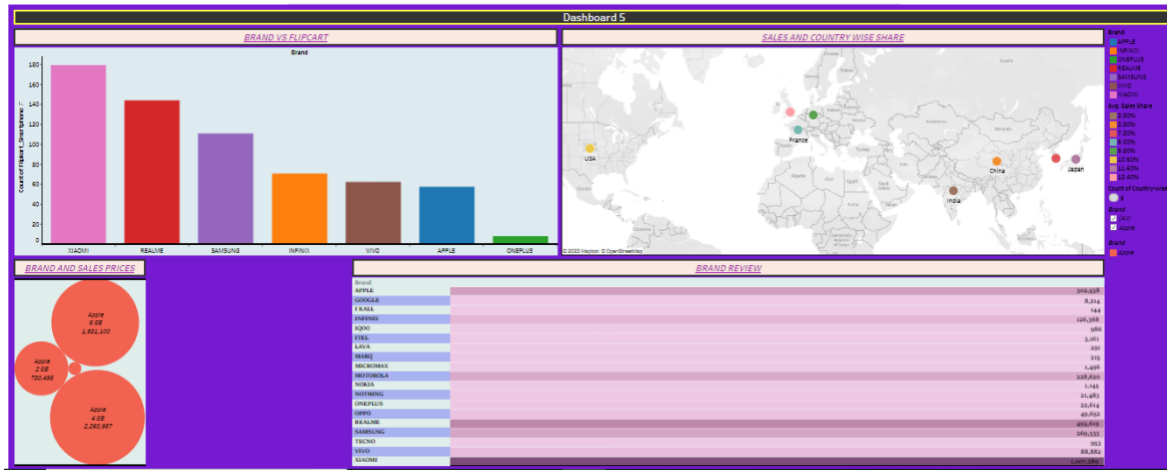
Dashboard 5

BRAND VS FLIPCART

Brand

Count of Flipkart_Smartphone

180
160
140
120
100
80
60
40
20
0

XIAOMI REALME SAMSUNG INFINIX VIVO APPLE ONEPLUS

SALES AND COUNTRY WISE SHARE

USA
France
India
China
Japan

© 2023 Mapbox © OpenStreetMap

Brand
APPLE
INFINIX
ONEPLUS
REALME
SAMSUNG
VIVO
XIAOMI

Avg. Sales Share
2.80%
3.80%
7.20%
8.00%
9.80%
10.60%
11.60%
12.40%

Count of Country-wise
0

Brand
(All)
Apple

Brand
Apple

BRAND AND SALES PRICES

Apple
6 GB
1,931,100

Apple
2 GB
730,486

Apple
4 GB
2,260,987

BRAND REVIEW

| Brand | |
|---|---|
| APPLE | 304,558 |
| GOOGLE | 8,214 |
| I KALL | 144 |
| INFINIX | 126,368 |
| IQOO | 986 |
| ITEL | 3,161 |
| LAVA | 291 |
| MARQ | 215 |
| MICROMAX | 1,496 |
| MOTOROLA | 228,620 |
| NOKIA | 1,145 |
| NOTHING | 21,483 |
| ONEPLUS | 22,614 |
| OPPO | 49,652 |
| REALME | 401,615 |
| SAMSUNG | 269,335 |
| TECNO | 953 |
| VIVO | 88,882 |
| XIAOMI | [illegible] |